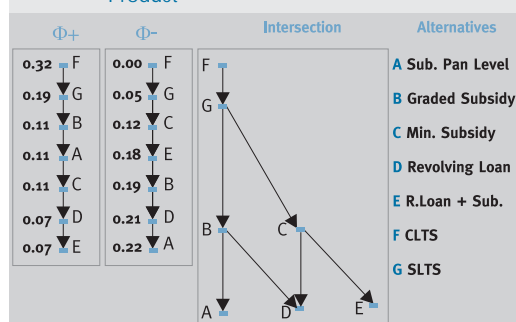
Product

Φ+

0.32 F
0.19 G
0.11 B
0.11 A
0.11 C
0.07 D
0.07 E

Φ-

0.00 F
0.05 G
0.12 C
0.18 E
0.19 B
0.21 D
0.22 A

Intersection

F
G
B
C
A
D
E

Alternatives

A Sub. Pan Level
B Graded Subsidy
C Min. Subsidy
D Revolving Loan
E R.Loan + Sub.
F CLTS
G SLTS